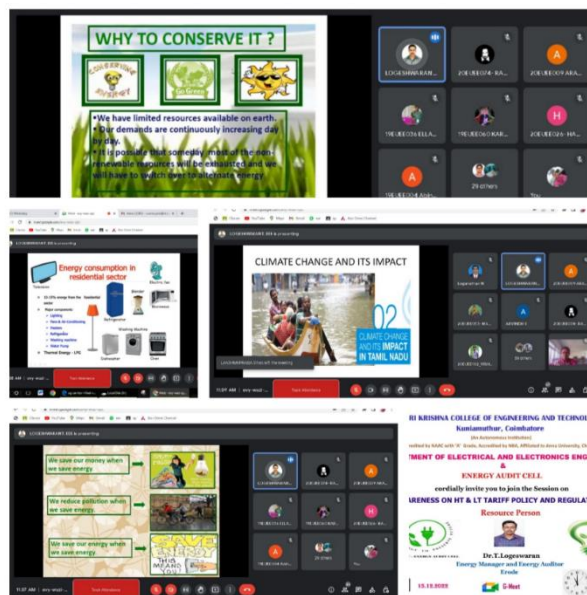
WHY TO CONSERVE IT ?

CONSERVE ENERGY

Go Green

We have limited resources available on earth.

Our demands are continuously increasing day by day.

It is possible that someday most of the non-renewable resources will be exhausted and we will have to switch over to alternate energy.

LOGESHWARAN...

20EUEE074 - RA...

20EUEE009 ANA...

19EUEE036 ELLA...

19EUEE060 KAR...

20EUEE024 - HA...

29 others

You

Energy consumption in residential sector

Television

Electric Fan

Refrigerator

Microwave

Washing Machine

Dishwasher

Oven

Thermal Energy - LPG

CLIMATE CHANGE AND ITS IMPACT

CLIMATE CHANGE AND ITS IMPACT IN TAMIL NADU

LOGESHWARAN 332 is presenting

11:07 AM

We save our money when we save energy

We reduce pollution when we save energy

We save our energy when we save energy

SAVE ENERGY

THIS MEANS YOU

RI KRISHNA COLLEGE OF ENGINEERING AND TECHNO

Kuniamuthur, Coimbatore

(An Autonomous Institution)

MENT OF ELECTRICAL AND ELECTRONICS ENG

&

ENERGY AUDIT CELL

cordially invite you to join the Session on

ARENESS ON HT & LT TARIFF POLICY AND REGULAT

Resource Person

Dr.T.Logeswaran

Energy Manager and Energy Auditor

Erode

G-Meet